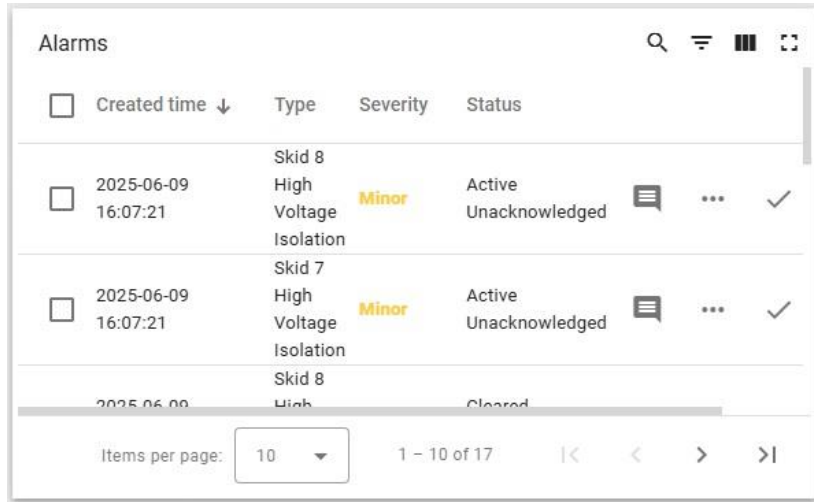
Alarms

| | Created time ↓ | Type | Severity | Status |
|---|---|---|---|---|
| ☐ | 2025-06-09 16:07:21 | Skid 8 High Voltage Isolation | Minor | Active Unacknowledged |
| ☐ | 2025-06-09 16:07:21 | Skid 7 High Voltage Isolation | Minor | Active Unacknowledged |
| | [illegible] | Skid 8 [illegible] | | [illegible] |

Items per page: 10

1 – 10 of 17